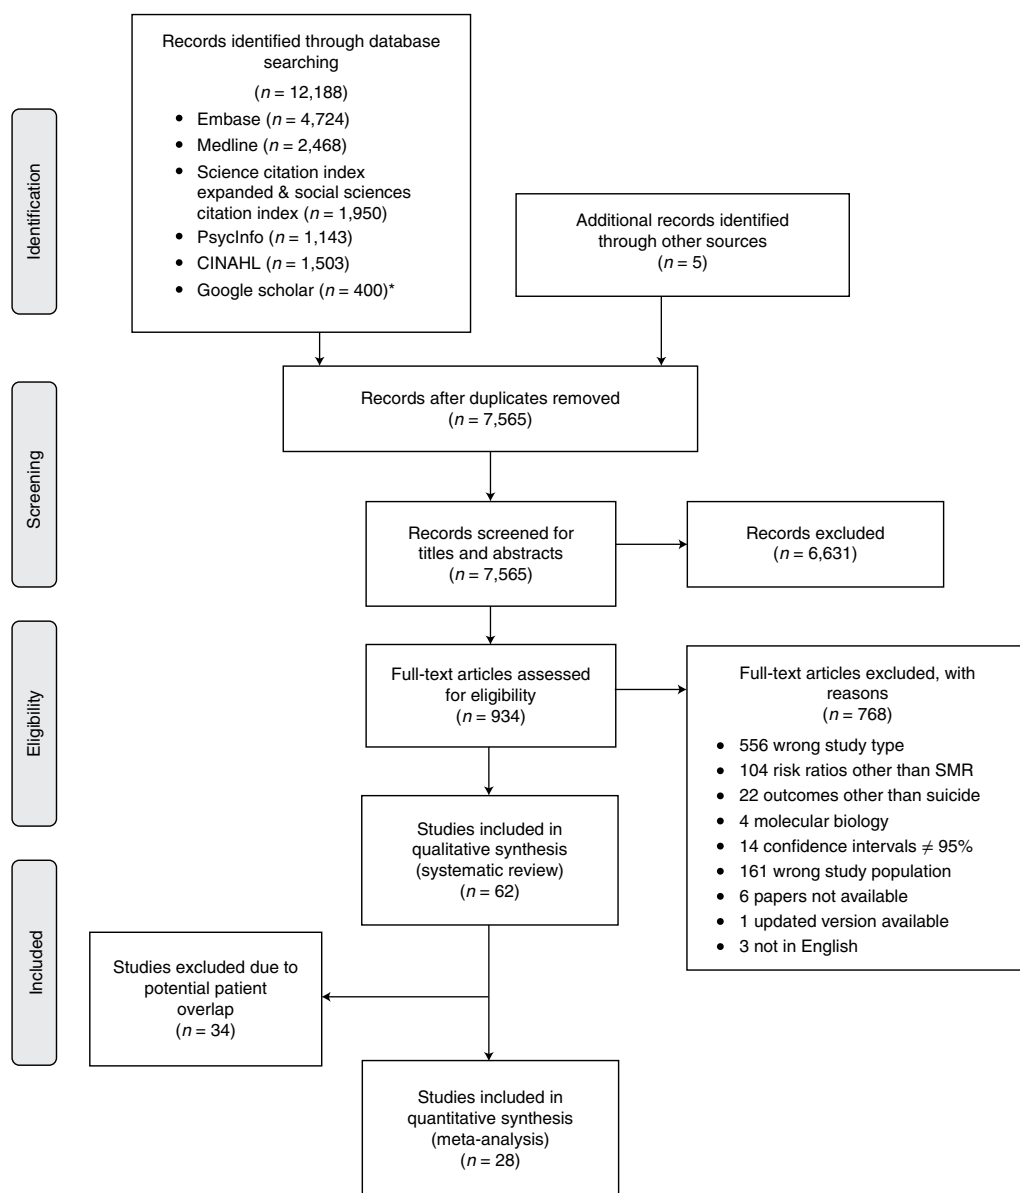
Identification

Records identified through database searching
($n$ = 12,188)
• Embase ($n$ = 4,724)
• Medline ($n$ = 2,468)
• Science citation index expanded & social sciences citation index ($n$ = 1,950)
• PsycInfo ($n$ = 1,143)
• CINAHL ($n$ = 1,503)
• Google scholar ($n$ = 400)*

Additional records identified through other sources
($n$ = 5)

Screening

Records after duplicates removed
($n$ = 7,565)

Records screened for titles and abstracts
($n$ = 7,565)

Records excluded
($n$ = 6,631)

Eligibility

Full-text articles assessed for eligibility
($n$ = 934)

Full-text articles excluded, with reasons
($n$ = 768)
• 556 wrong study type
• 104 risk ratios other than SMR
• 22 outcomes other than suicide
• 4 molecular biology
• 14 confidence intervals $\neq$ 95%
• 161 wrong study population
• 6 papers not available
• 1 updated version available
• 3 not in English

Included

Studies included in qualitative synthesis (systematic review)
($n$ = 62)

Studies excluded due to potential patient overlap
($n$ = 34)

Studies included in quantitative synthesis (meta-analysis)
($n$ = 28)